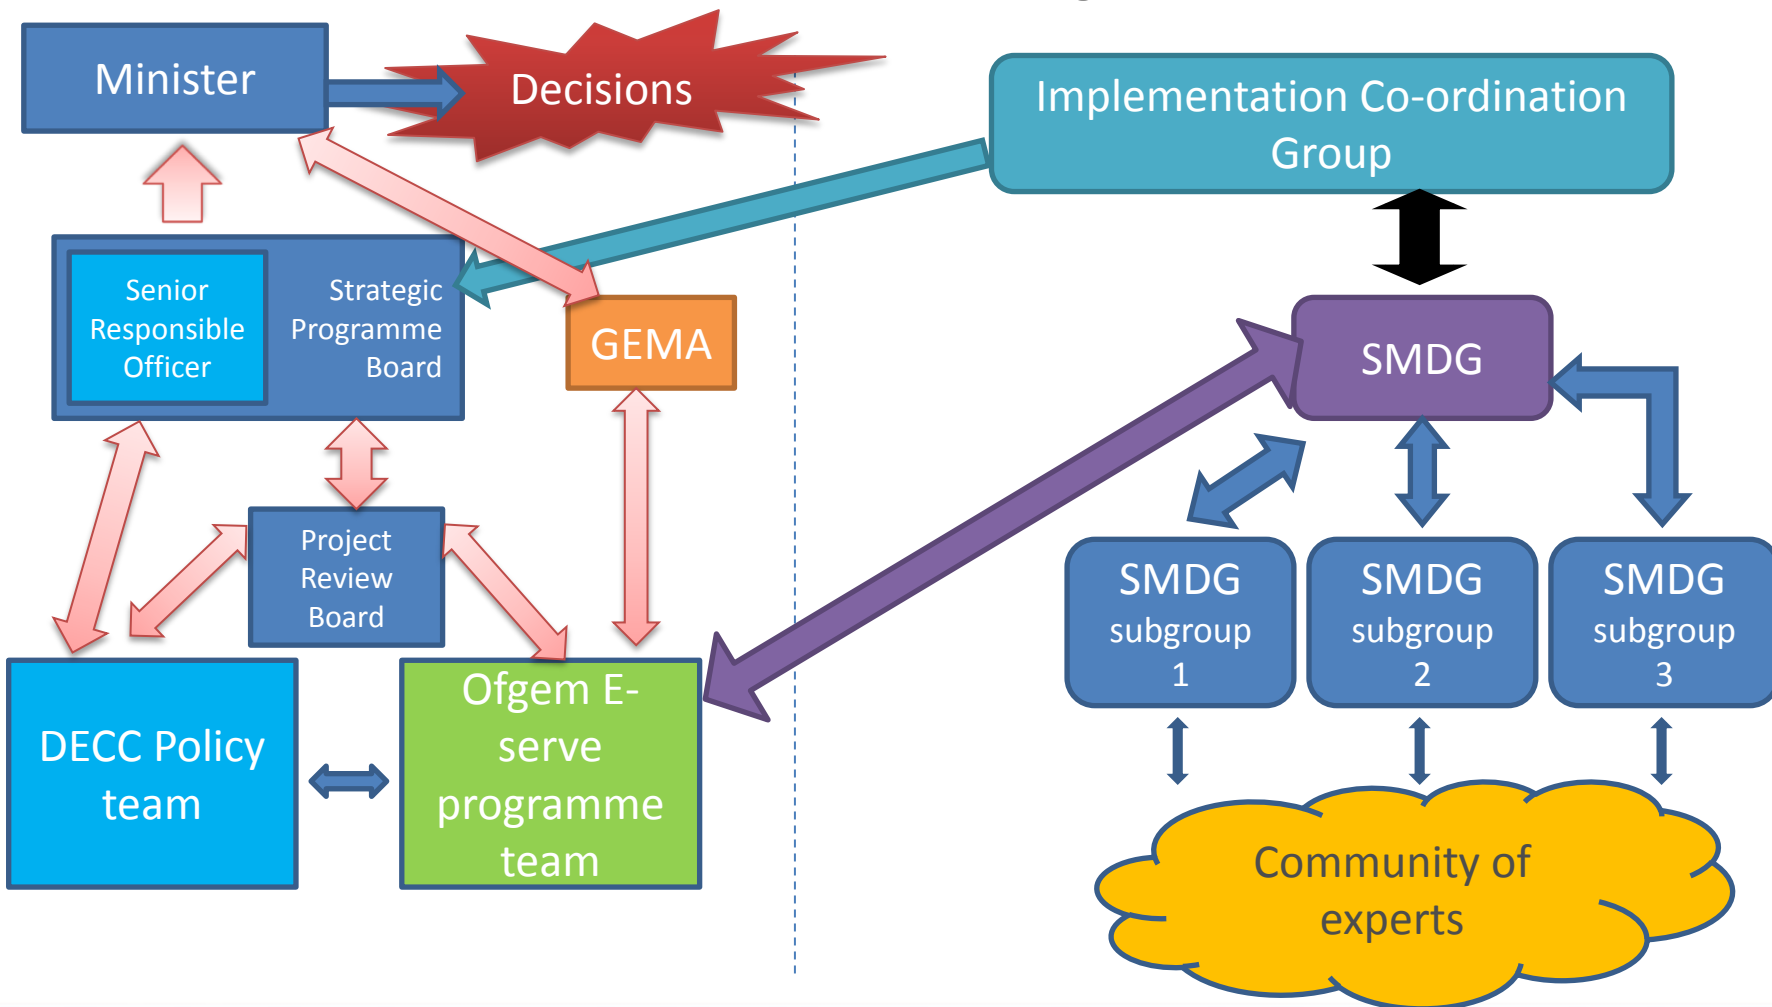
Minister

Decisions

Implementation Co-ordination Group

Senior Responsible Officer

Strategic Programme Board

GEMA

SMDG

Project Review Board

SMDG subgroup 1

SMDG subgroup 2

SMDG subgroup 3

DECC Policy team

Ofgem E-serve programme team

Community of experts